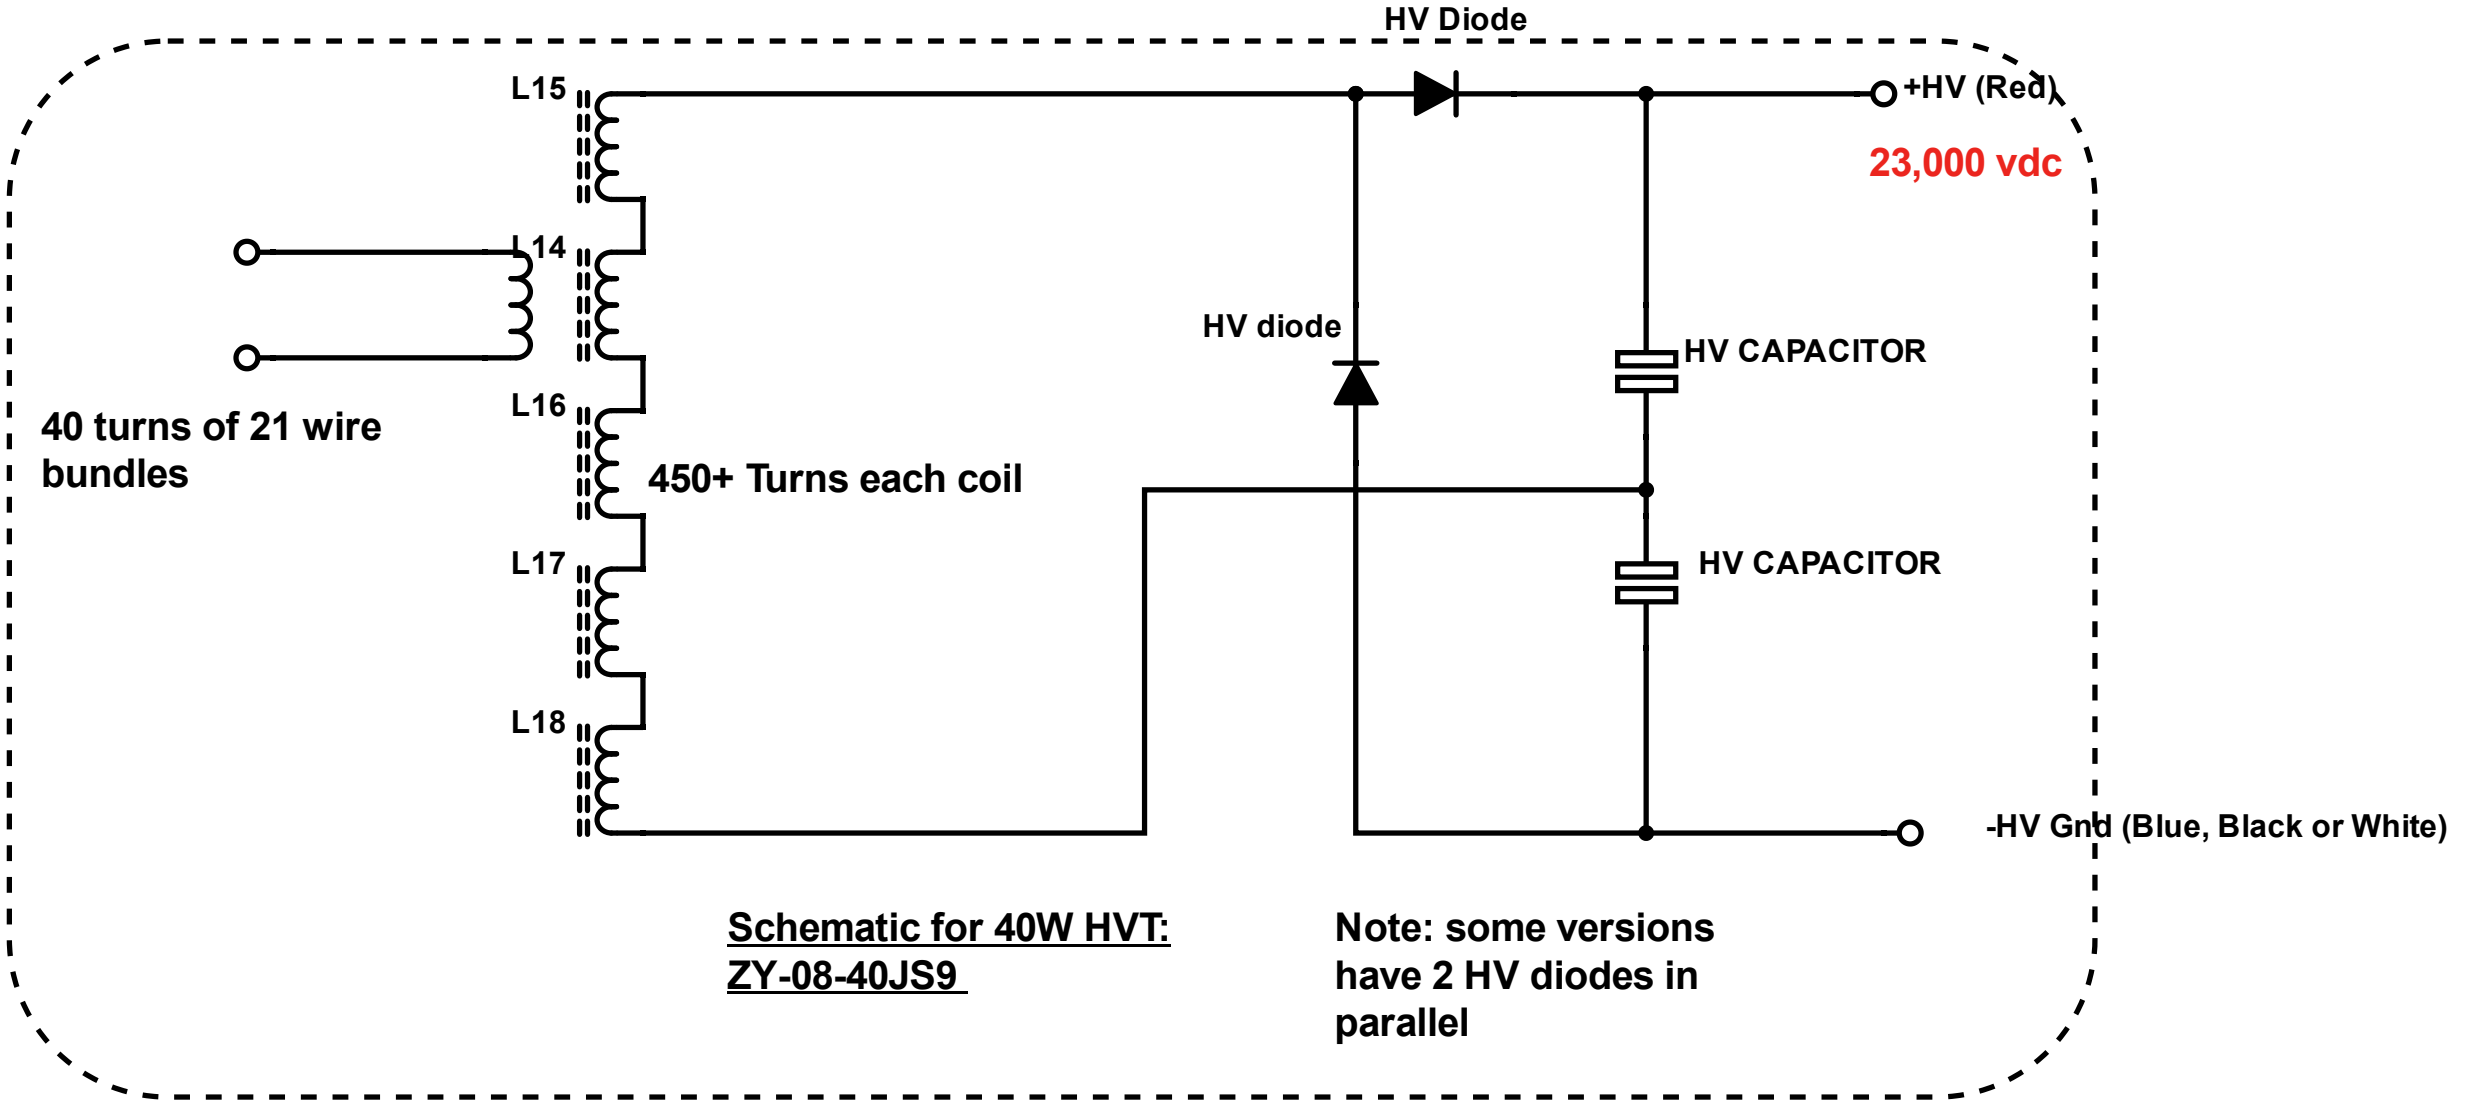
HV Diode

L15

+HV (Red)

23,000 vdc

L14

HV diode

HV CAPACITOR

L16

40 turns of 21 wire bundles

450+ Turns each coil

L17

HV CAPACITOR

L18

-HV Gnd (Blue, Black or White)

Schematic for 40W HVT: ZY-08-40JS9

Note: some versions have 2 HV diodes in parallel